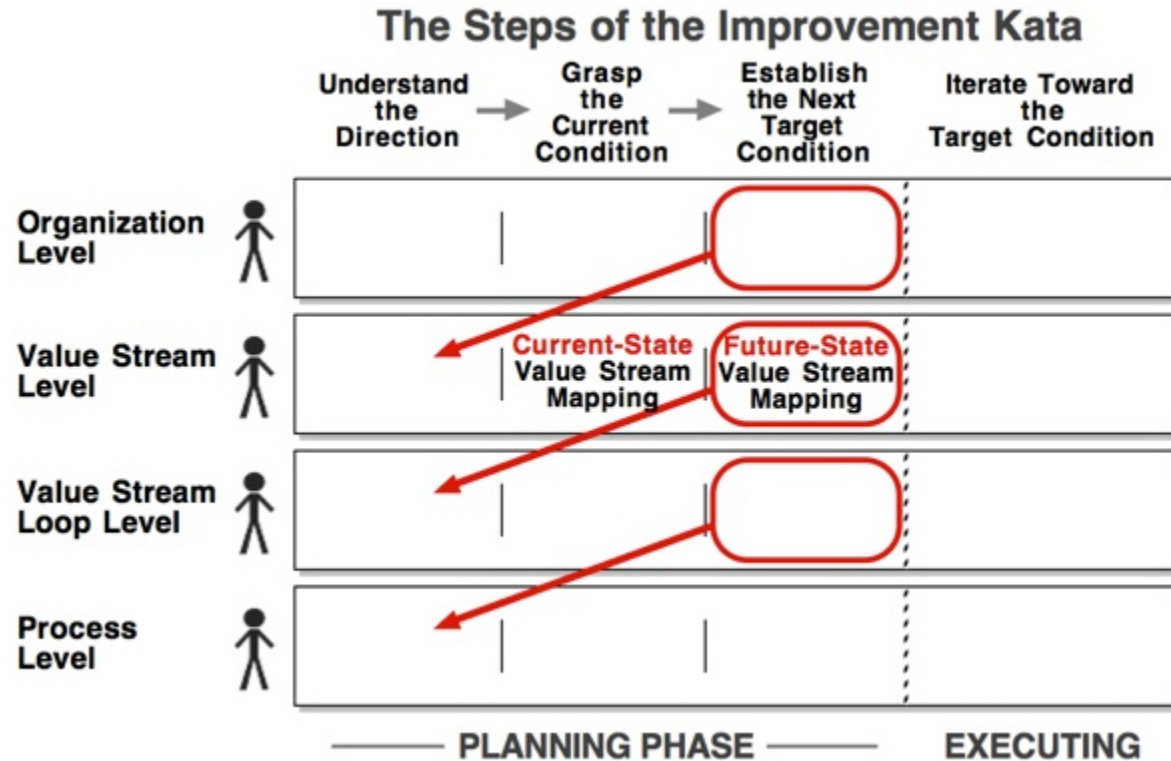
The Steps of the Improvement Kata

Understand the Direction

Grasp the Current Condition

Establish the Next Target Condition

Iterate Toward the Target Condition

Organization Level

Value Stream Level

Current-State Value Stream Mapping

Future-State Value Stream Mapping

Value Stream Loop Level

Process Level

PLANNING PHASE

EXECUTING